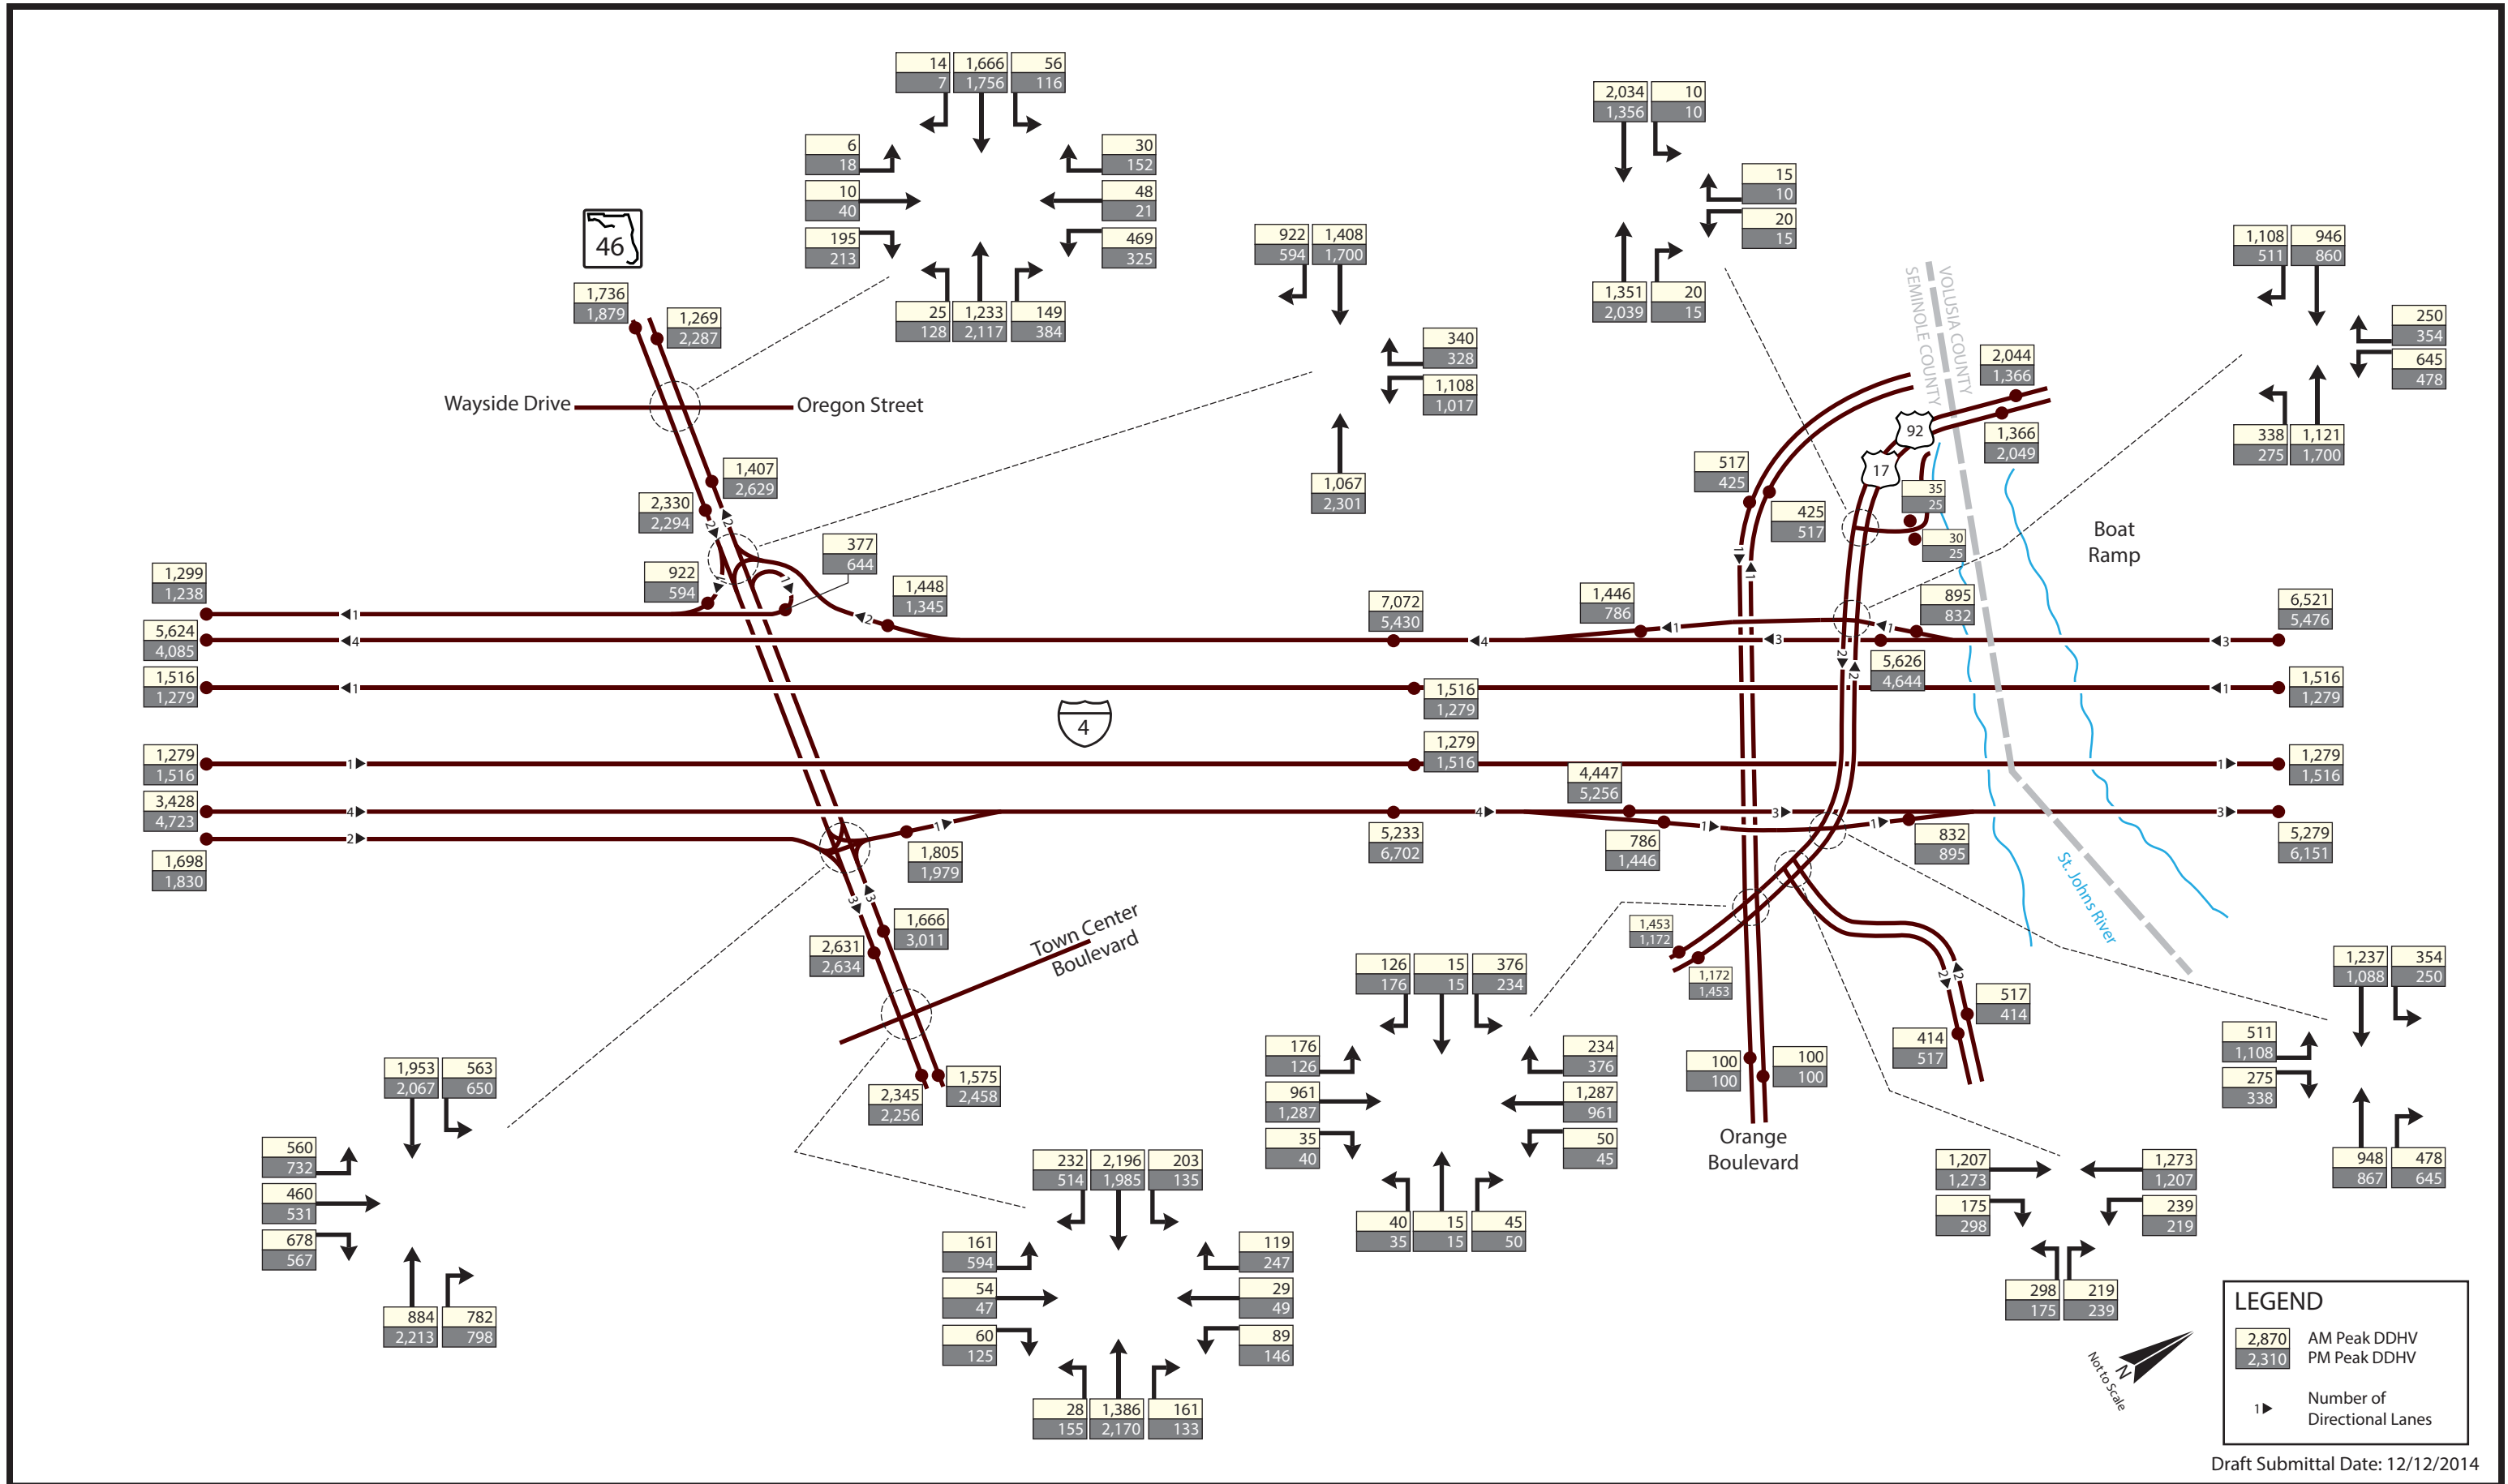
14
7
1,666
1,756
56
116

6
18
10
40
195
213

30
152
48
21
469
325

25
128
1,233
2,117
149
384

46

1,736
1,879
1,269
2,287

Wayside Drive
Oregon Street

1,407
2,629
2,330
2,294
377
644
922
594
1,448
1,345

922
594
1,408
1,700
340
328
1,108
1,017
1,067
2,301

2,034
1,356
10
10
15
10
20
15
1,351
2,039
20
15

VOLUSIA COUNTY
SEMINOLE COUNTY

2,044
1,366
92
1,366
2,049
17
517
425
425
517
35
25
30
25

1,108
511
946
860
250
354
645
478
338
275
1,121
1,700

Boat Ramp

1,299
1,238
5,624
4,085
1,516
1,279
7,072
5,430
1,446
786
895
832
6,521
5,476
5,626
4,644
1,516
1,279
1,516
1,279

4

1,279
1,516
1,279
1,516
1,279
1,516
4,447
5,256
3,428
4,723
1,698
1,830
1,805
1,979
5,233
6,702
786
1,446
832
895
5,279
6,151

St. Johns River

1,666
3,011
2,631
2,634
Town Center Boulevard
2,345
2,256
1,575
2,458

1,453
1,172
1,172
1,453

126
176
15
15
376
234
176
126
961
1,287
35
40
234
376
1,287
961
50
45
40
35
15
15
45
50

100
100
100
100
517
414
414
517

Orange Boulevard

1,237
1,088
354
250
511
1,108
275
338
948
867
478
645

1,953
2,067
563
650
560
732
460
531
678
567
884
2,213
782
798

232
514
2,196
1,985
203
135
161
594
54
47
60
125
119
247
29
49
89
146
28
155
1,386
2,170
161
133

1,207
1,273
175
298
1,273
1,207
239
219
298
175
219
239

N
Not to Scale

LEGEND
2,870
2,310
AM Peak DDHV
PM Peak DDHV
1
Number of Directional Lanes

Draft Submittal Date: 12/12/2014